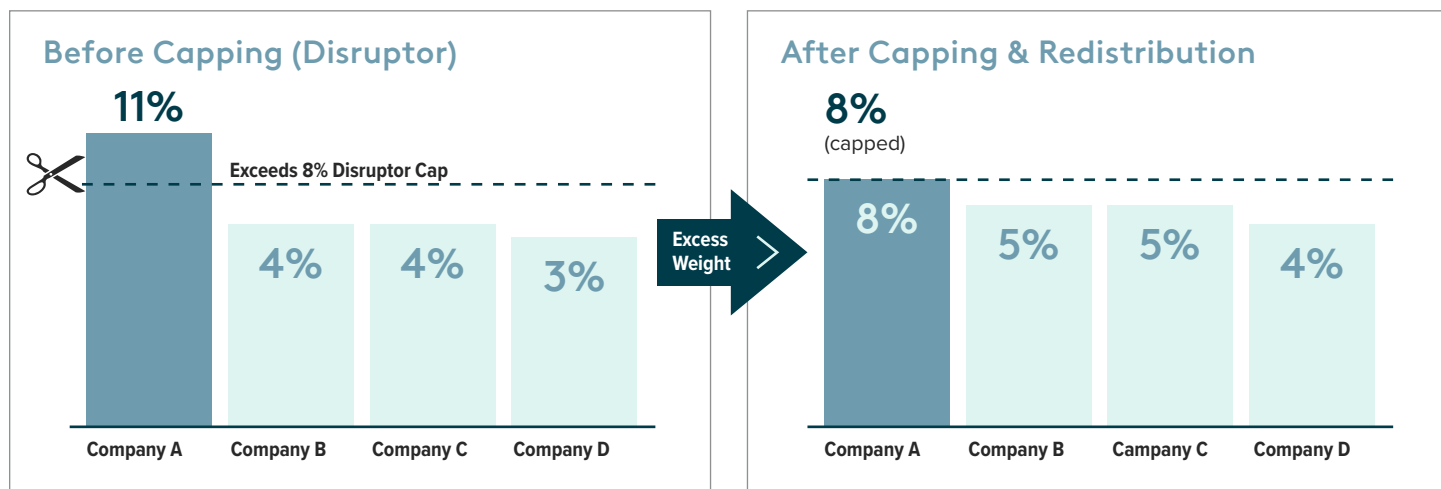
Before Capping (Disruptor)

11%

Exceeds 8% Disruptor Cap

4%

4%

3%

Company A

Company B

Company C

Company D

Excess Weight

After Capping & Redistribution

8%
(capped)

8%

5%

5%

4%

Company A

Company B

Campany C

Company D